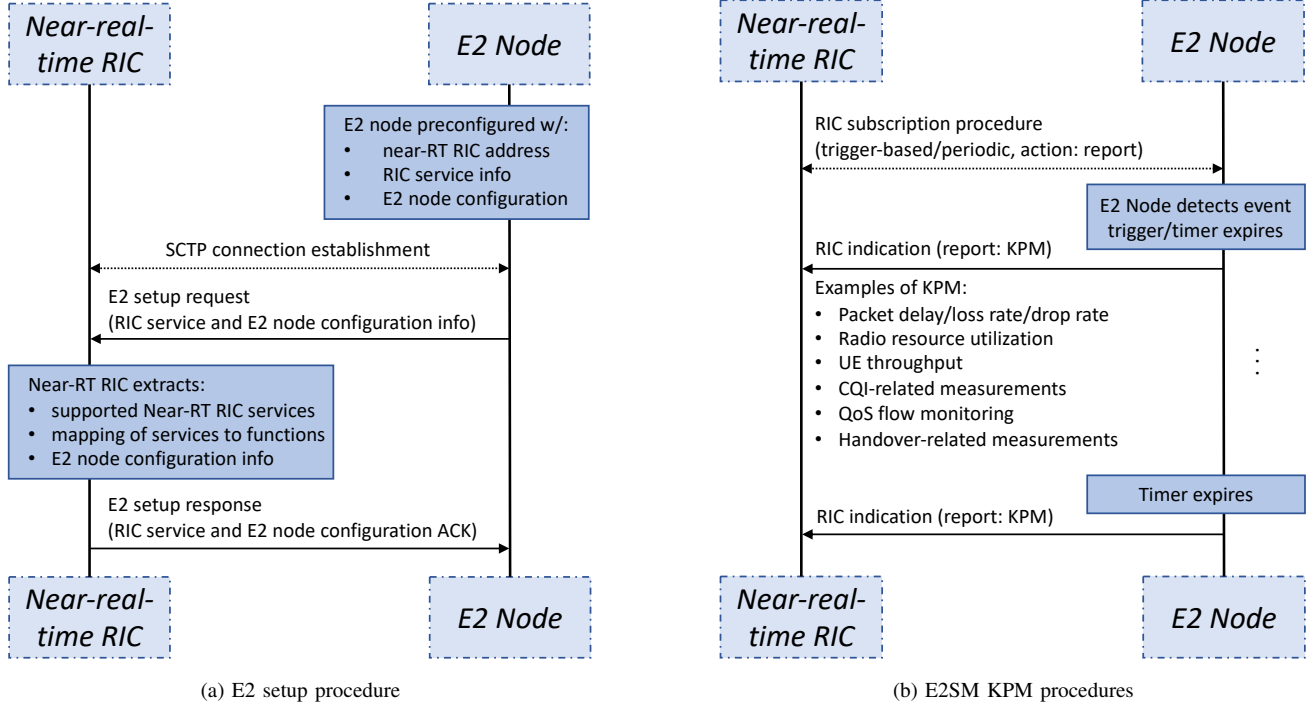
Near-real-time RIC

E2 Node

E2 node preconfigured w/:
• near-RT RIC address
• RIC service info
• E2 node configuration

SCTP connection establishment

E2 setup request
(RIC service and E2 node configuration info)

Near-RT RIC extracts:
• supported Near-RT RIC services
• mapping of services to functions
• E2 node configuration info

E2 setup response
(RIC service and E2 node configuration ACK)

Near-real-time RIC

E2 Node

(a) E2 setup procedure

Near-real-time RIC

E2 Node

RIC subscription procedure
(trigger-based/periodic, action: report)

E2 Node detects event trigger/timer expires

RIC indication (report: KPM)

Examples of KPM:
• Packet delay/loss rate/drop rate
• Radio resource utilization
• UE throughput
• CQI-related measurements
• QoS flow monitoring
• Handover-related measurements

Timer expires

RIC indication (report: KPM)

Near-real-time RIC

E2 Node

(b) E2SM KPM procedures